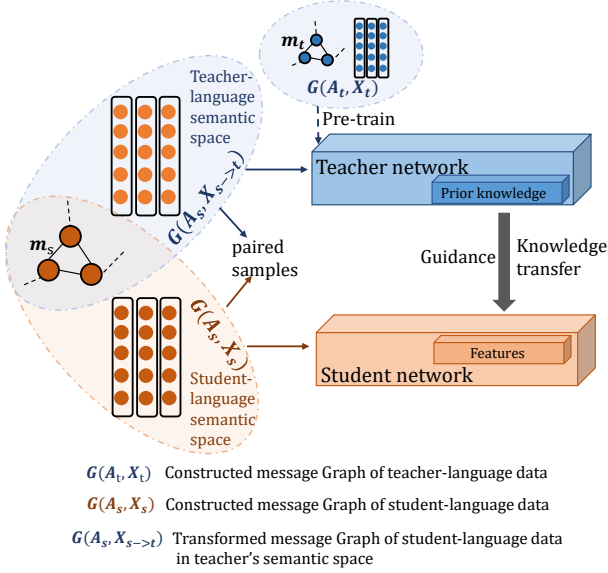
$m_t$

$G(A_t, X_t)$

Teacher-language semantic space

Pre-train

Teacher network

Prior knowledge

$G(A_s, X_{s->t})$

paired samples

$m_s$

Guidance

Knowledge transfer

$G(A_s, X_s)$

Features

Student network

Student-language semantic space

$G(A_t, X_t)$ Constructed message Graph of teacher-language data

$G(A_s, X_s)$ Constructed message Graph of student-language data

$G(A_s, X_{s->t})$ Transformed message Graph of student-language data in teacher's semantic space